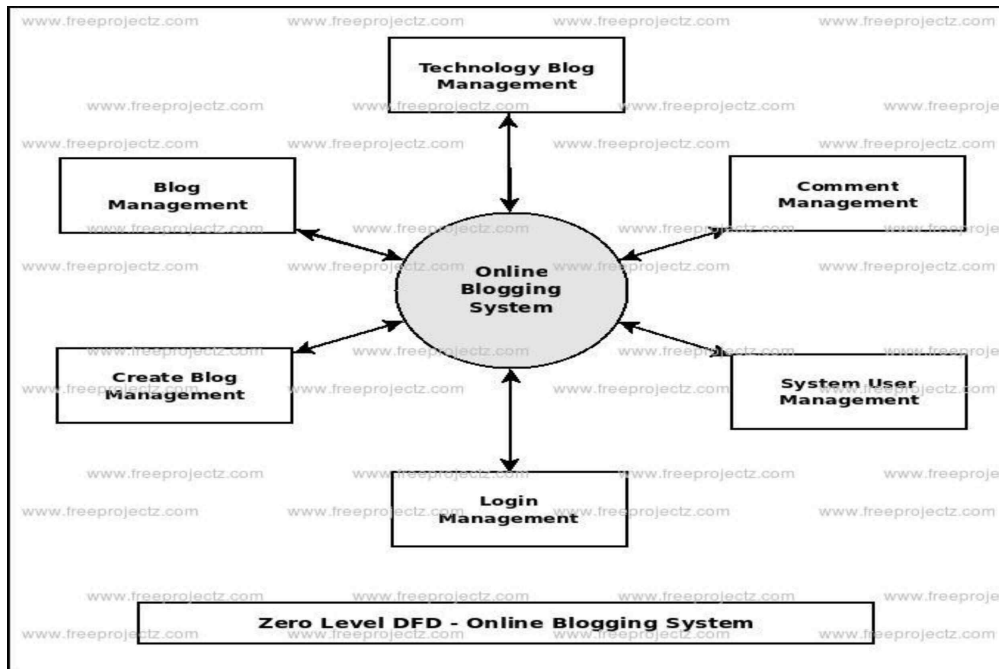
www.freeprojectz.com www.freeprojectz.com www.freeprojectz.com www.freeprojectz.com

Technology Blog Management

www.freeprojectz.com www.freeprojectz.com www.freeprojectz.com www.freeproje

www.freeprojectz.com www.freeprojectz.com www.freeprojectz.com www.freeprojectz.com

Blog Management

Comment Management

www.freeprojectz.com www.freeprojectz.com www.freeprojectz.com www.freeprojectz.com

Online Blogging System

Create Blog Management

System User Management

www.freeprojectz.com www.freeprojectz.com www.freeprojectz.com www.freeproje

Login Management

www.freeprojectz.com www.freeprojectz.com www.freeprojectz.com www.freeprojectz.com

www.freeprojectz.com www.freeprojectz.com www.freeprojectz.com www.freeproje

Zero Level DFD - Online Blogging System

www.freeprojectz.com www.freeprojectz.com www.freeprojectz.com www.freeprojectz.com